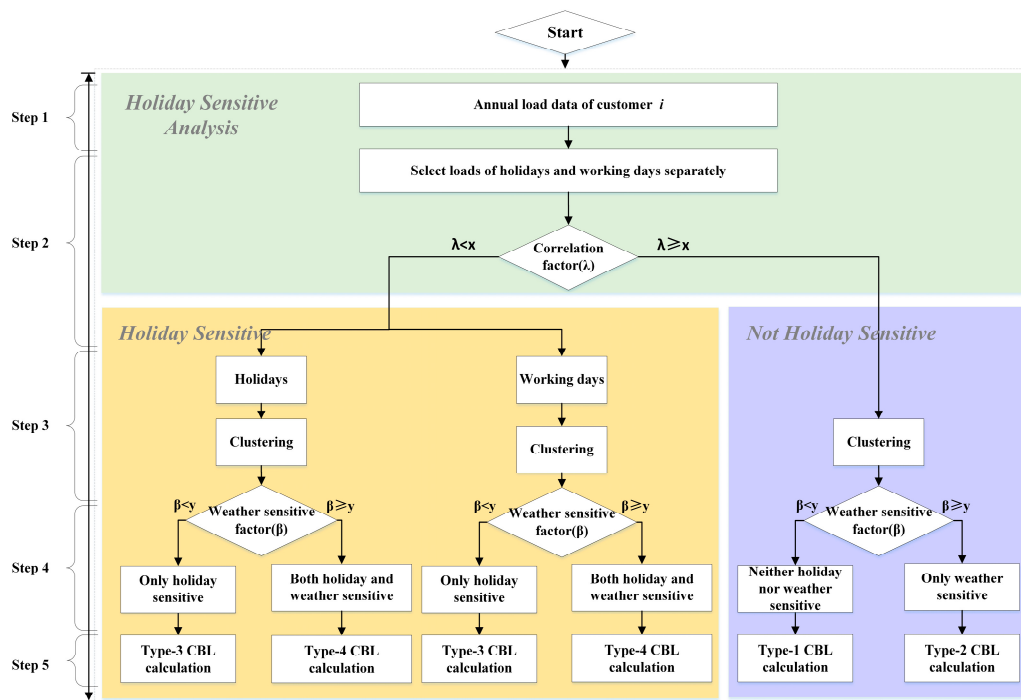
Start

Step 1

Holiday Sensitive Analysis

Annual load data of customer $i$

Step 2

Select loads of holidays and working days separately

λ<x

Correlation factor(λ)

λ≥x

Holiday Sensitive

Not Holiday Sensitive

Step 3

Holidays

Working days

Clustering

Clustering

Clustering

Step 4

β<y

Weather sensitive factor(β)

β≥y

β<y

Weather sensitive factor(β)

β≥y

β<y

Weather sensitive factor(β)

β≥y

Only holiday sensitive

Both holiday and weather sensitive

Only holiday sensitive

Both holiday and weather sensitive

Neither holiday nor weather sensitive

Only weather sensitive

Step 5

Type-3 CBL calculation

Type-4 CBL calculation

Type-3 CBL calculation

Type-4 CBL calculation

Type-1 CBL calculation

Type-2 CBL calculation